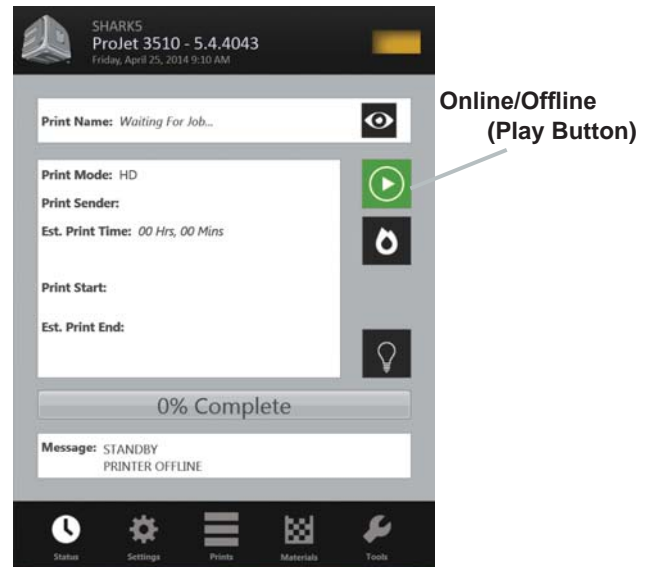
SHARK5
ProJet 3510 - 5.4.4043
Friday, April 25, 2014 9:10 AM

Print Name: Waiting For Job...

Online/Offline
(Play Button)

Print Mode: HD
Print Sender:
Est. Print Time: 00 Hrs, 00 Mins

Print Start:

Est. Print End:

0% Complete

Message: STANDBY
PRINTER OFFLINE

Status Settings Prints Materials Tools